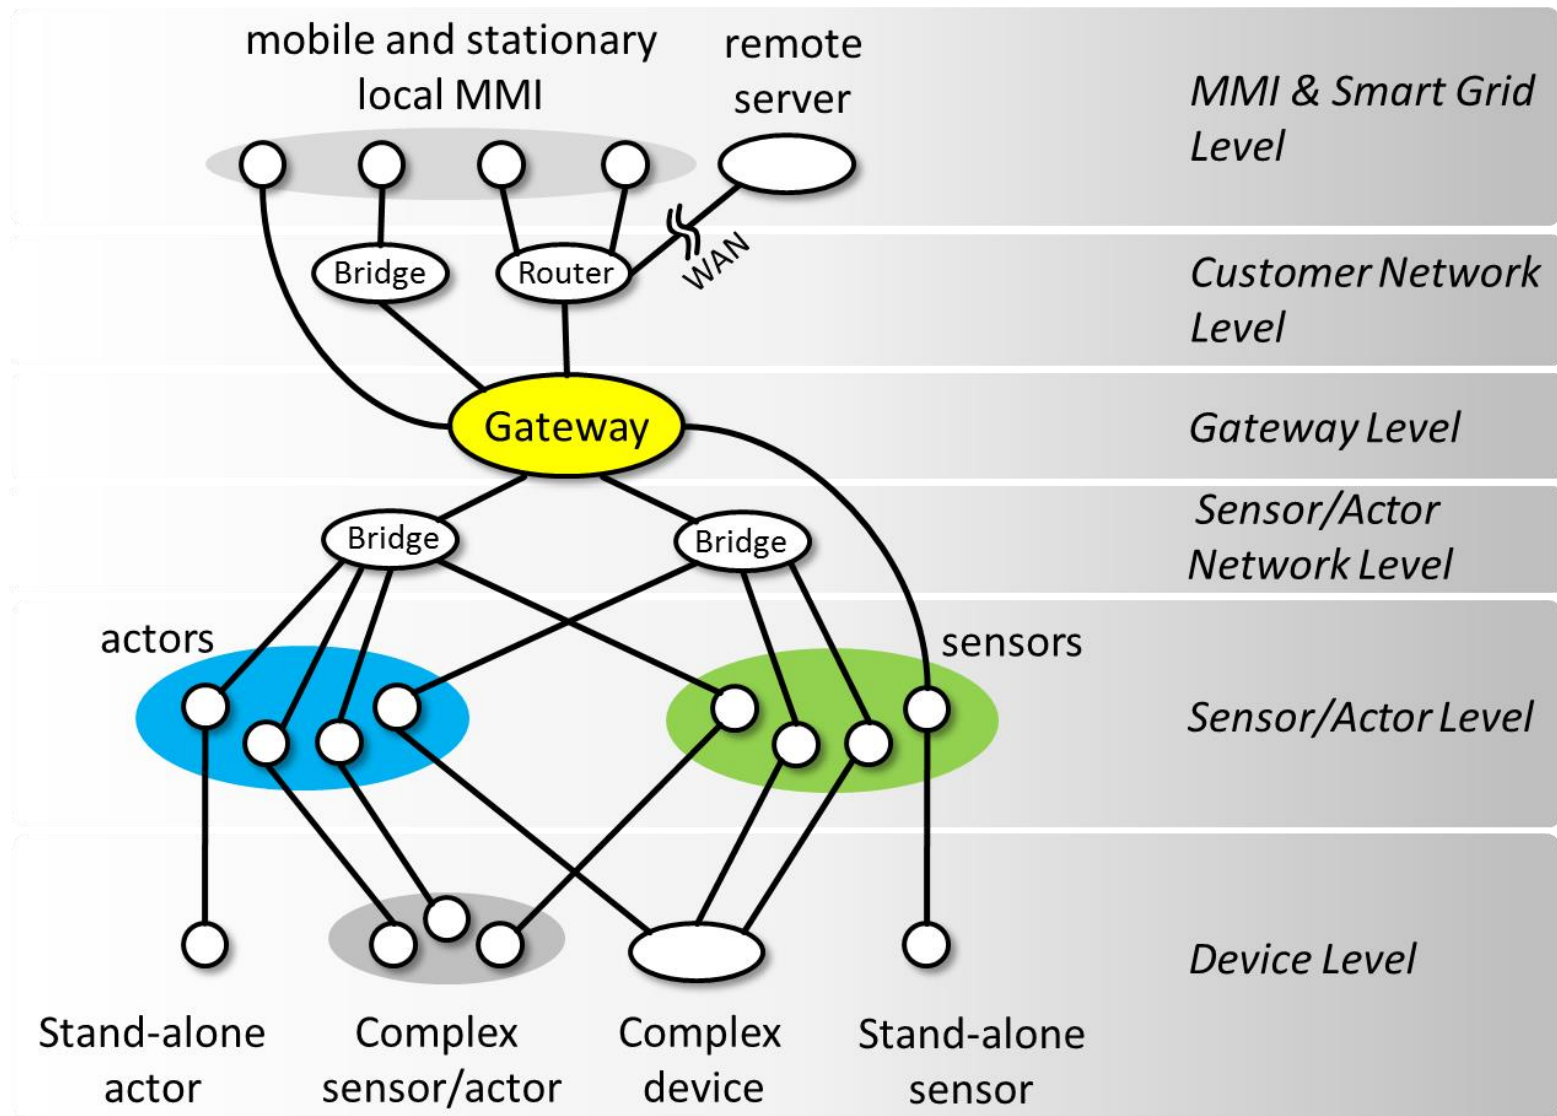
mobile and stationary local MMI

remote server

MMI & Smart Grid Level

Bridge

Router

WAN

Customer Network Level

Gateway

Gateway Level

Bridge

Bridge

Sensor/Actor Network Level

actors

sensors

Sensor/Actor Level

Device Level

Stand-alone actor

Complex sensor/actor

Complex device

Stand-alone sensor